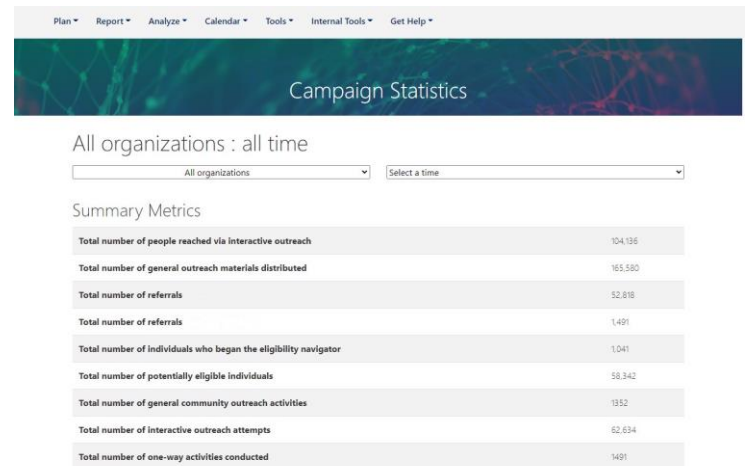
Plan ▾ Report ▾ Analyze ▾ Calendar ▾ Tools ▾ Internal Tools ▾ Get Help ▾

Campaign Statistics

All organizations : all time

All organizations

Select a time

Summary Metrics

| | |
|---|---|
| Total number of people reached via interactive outreach | 104,136 |
| Total number of general outreach materials distributed | 165,580 |
| Total number of referrals | 52,818 |
| Total number of referrals | 1,491 |
| Total number of individuals who began the eligibility navigator | 1,041 |
| Total number of potentially eligible individuals | 58,342 |
| Total number of general community outreach activities | 1352 |
| Total number of interactive outreach attempts | 62,634 |
| Total number of one-way activities conducted | 1491 |